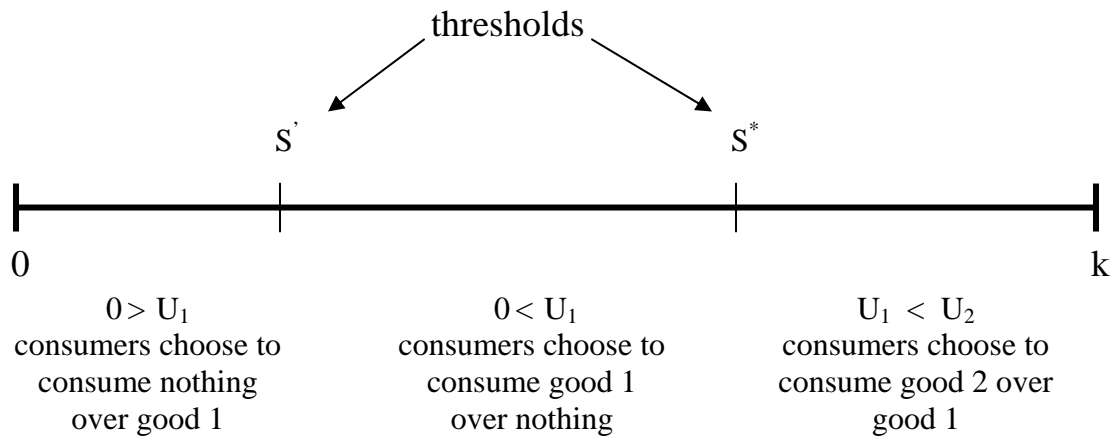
thresholds

$S^{'}$

$S^{*}$

0

k

$0 > U_1$
consumers choose to consume nothing over good 1

$0 < U_1$
consumers choose to consume good 1 over nothing

$U_1 < U_2$
consumers choose to consume good 2 over good 1